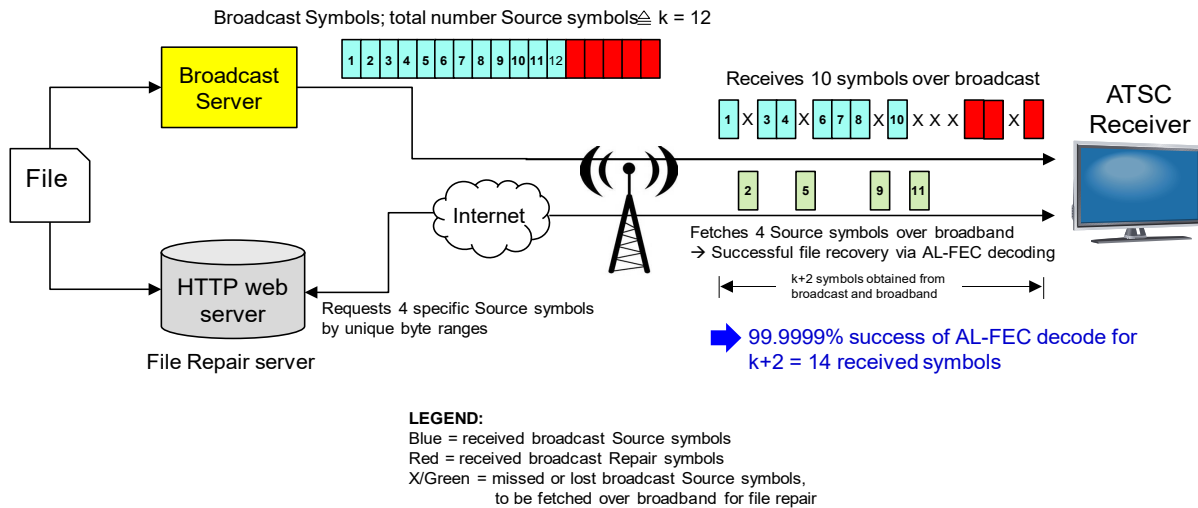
Broadcast Symbols; total number Source symbols≜ k = 12

1 2 3 4 5 6 7 8 9 10 11 12

Broadcast Server

Receives 10 symbols over broadcast

1 X 3 4 X 6 7 8 X 10 X X X X

ATSC Receiver

File

Internet

2 5 9 11

Fetches 4 Source symbols over broadband
→ Successful file recovery via AL-FEC decoding

k+2 symbols obtained from broadcast and broadband

HTTP web server

Requests 4 specific Source symbols by unique byte ranges

File Repair server

99.9999% success of AL-FEC decode for k+2 = 14 received symbols

LEGEND:
Blue = received broadcast Source symbols
Red = received broadcast Repair symbols
X/Green = missed or lost broadcast Source symbols, to be fetched over broadband for file repair